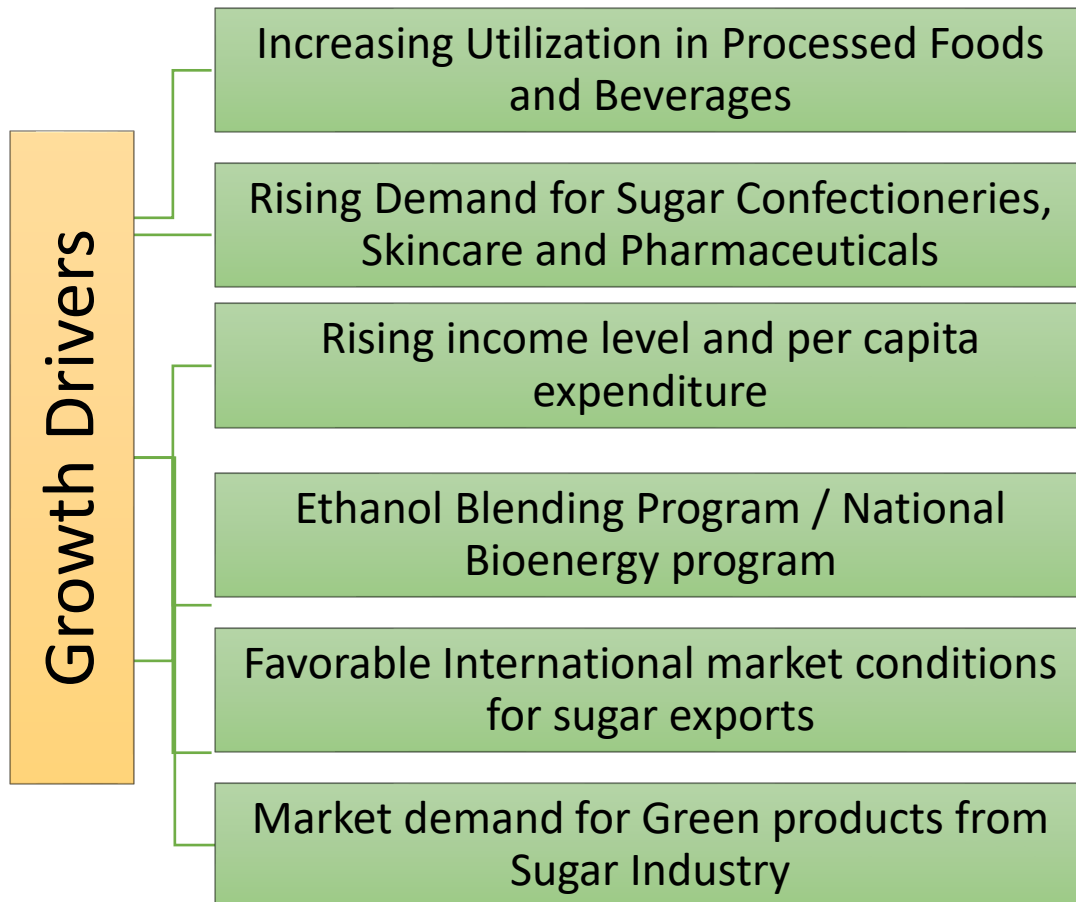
Growth Drivers

Increasing Utilization in Processed Foods and Beverages

Rising Demand for Sugar Confectioneries, Skincare and Pharmaceuticals

Rising income level and per capita expenditure

Ethanol Blending Program / National Bioenergy program

Favorable International market conditions for sugar exports

Market demand for Green products from Sugar Industry